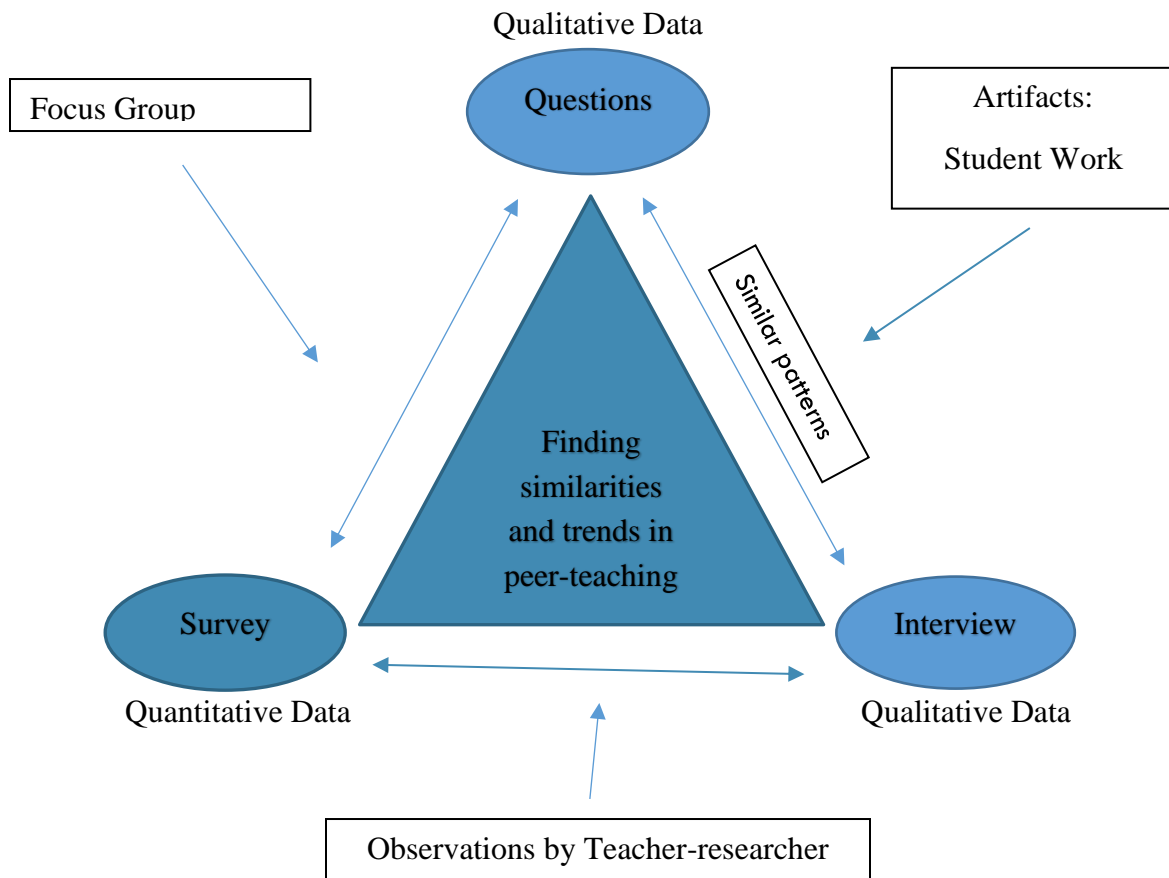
Qualitative Data

Questions

Focus Group

Artifacts:

Student Work

Similar patterns

Finding similarities and trends in peer-teaching

Survey

Quantitative Data

Interview

Qualitative Data

Observations by Teacher-researcher